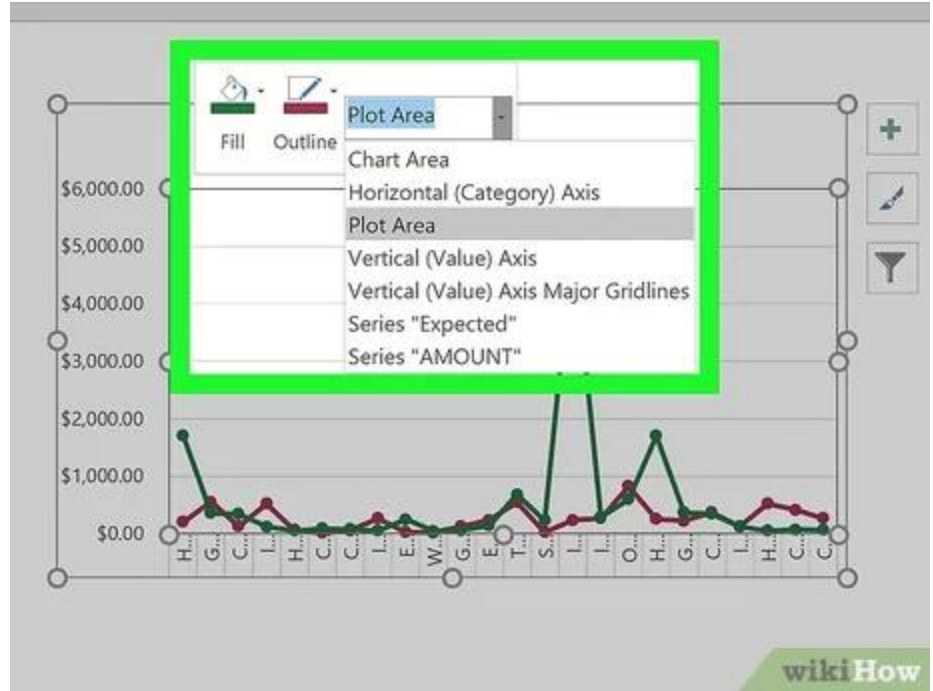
Fill Outline Plot Area

Chart Area
Horizontal (Category) Axis
Plot Area
Vertical (Value) Axis
Vertical (Value) Axis Major Gridlines
Series "Expected"
Series "AMOUNT"

$6,000.00
$5,000.00
$4,000.00
$3,000.00
$2,000.00
$1,000.00
$0.00

H... G... C... I... H... C... C... I... E... W... G... E... T... S... I... I... O... H... G... C... I... H... C... C...

wikiHow